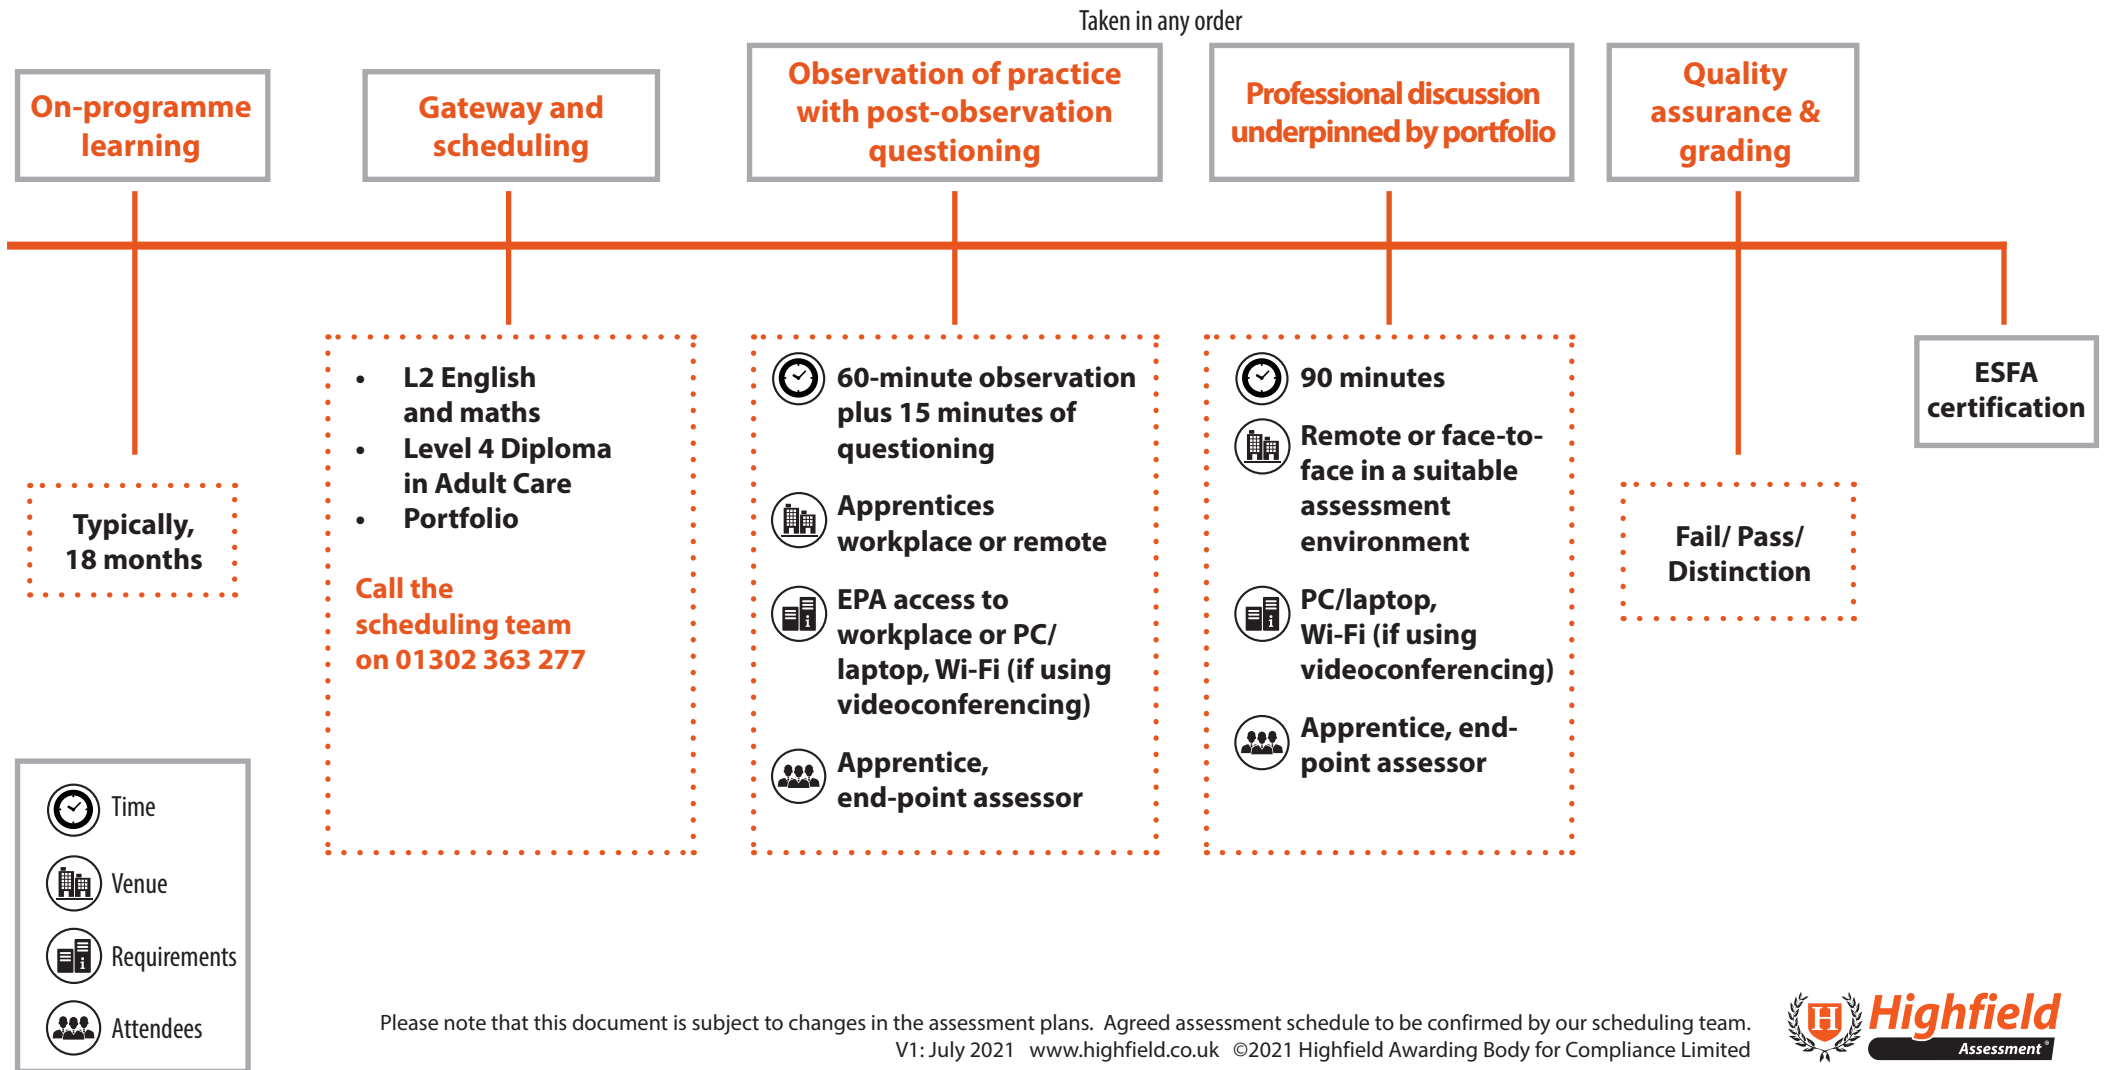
Taken in any order

On-programme learning

Gateway and scheduling

Observation of practice with post-observation questioning

Professional discussion underpinned by portfolio

Quality assurance & grading

Typically, 18 months

- L2 English and maths
- Level 4 Diploma in Adult Care
- Portfolio

Call the scheduling team on 01302 363 277

60-minute observation plus 15 minutes of questioning

Apprentices workplace or remote

EPA access to workplace or PC/ laptop, Wi-Fi (if using videoconferencing)

Apprentice, end-point assessor

90 minutes

Remote or face-to-face in a suitable assessment environment

PC/laptop, Wi-Fi (if using videoconferencing)

Apprentice, end-point assessor

Fail/ Pass/ Distinction

ESFA certification

Time

Venue

Requirements

Attendees

Please note that this document is subject to changes in the assessment plans. Agreed assessment schedule to be confirmed by our scheduling team.
V1: July 2021 www.highfield.co.uk ©2021 Highfield Awarding Body for Compliance Limited

Highfield Assessment